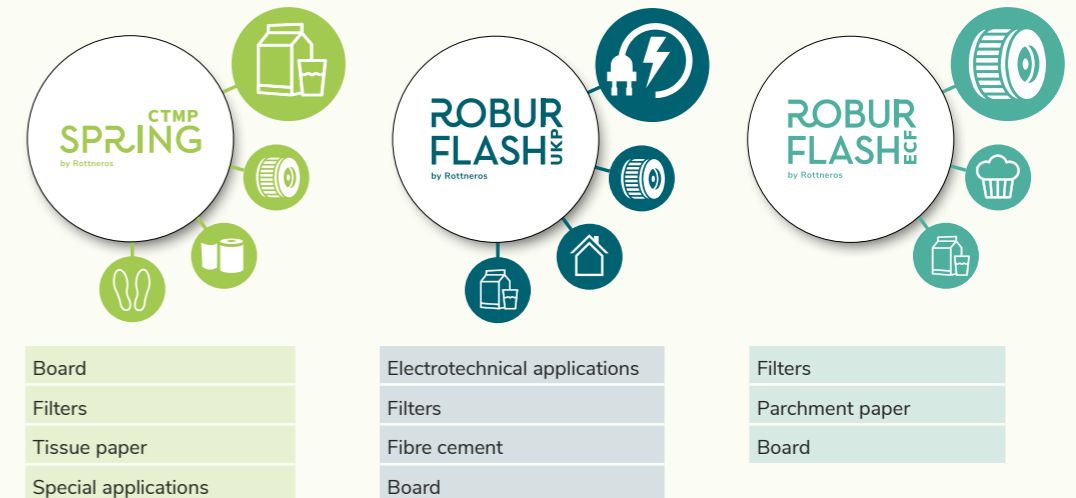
CTMP
SPRING
by Rottneros

ROBUR
FLASH
UKP
by Rottneros

ROBUR
FLASH
ECF
by Rottneros

Board
Filters
Tissue paper
Special applications

Electrotechnical applications
Filters
Fibre cement
Board

Filters
Parchment paper
Board